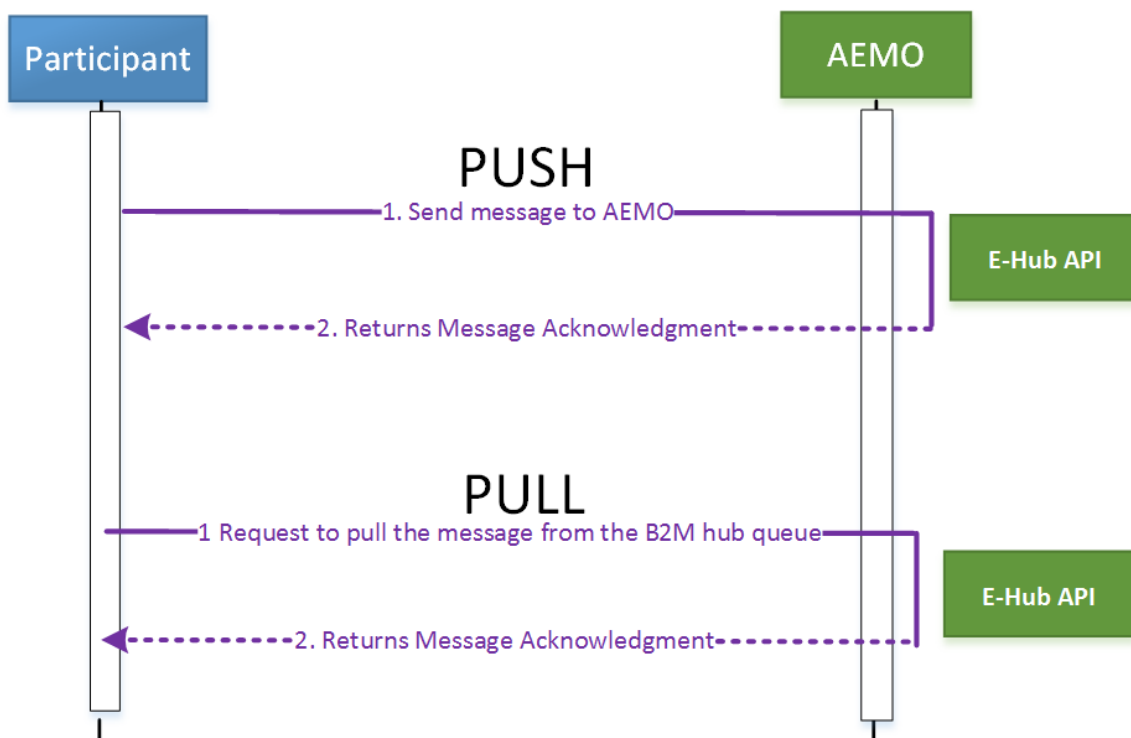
Participant

AEMO

PUSH

1. Send message to AEMO

E-Hub API

2. Returns Message Acknowledgment

PULL

1 Request to pull the message from the B2M hub queue

E-Hub API

2. Returns Message Acknowledgment